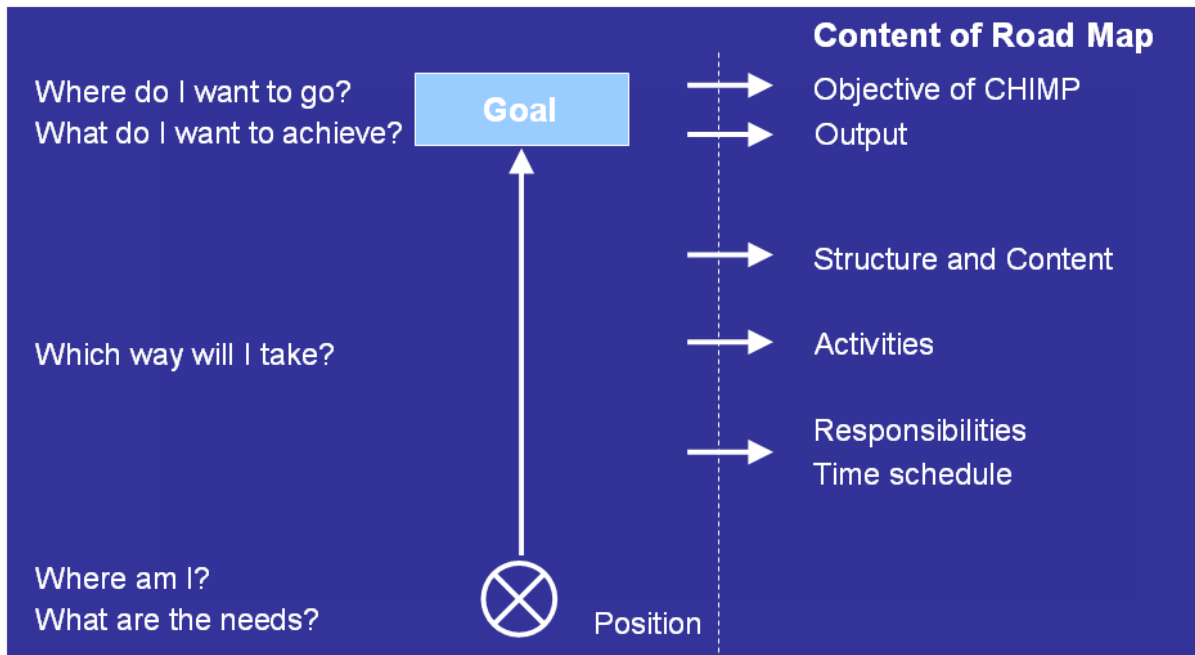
Content of Road Map

Where do I want to go?
What do I want to achieve?

Goal

Objective of CHIMP

Output

Structure and Content

Which way will I take?

Activities

Responsibilities
Time schedule

Where am I?
What are the needs?

Position